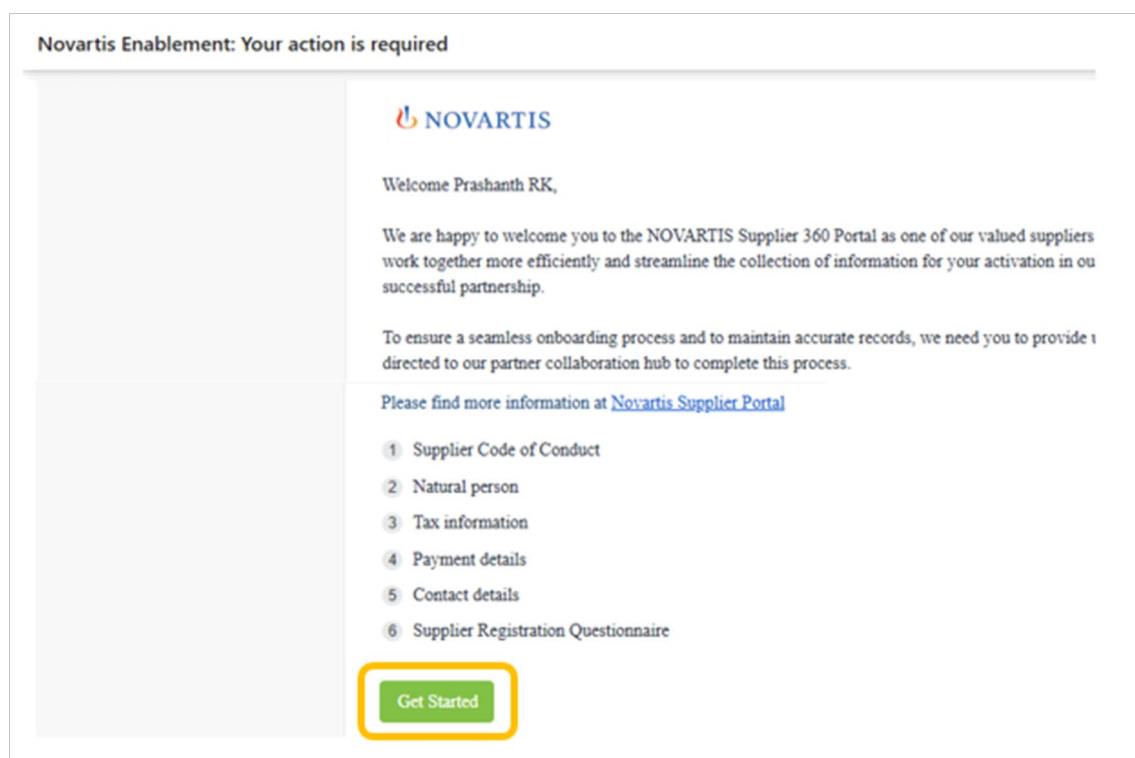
Novartis Enablement: Your action is required

NOVARTIS

Welcome Prashanth RK,

We are happy to welcome you to the NOVARTIS Supplier 360 Portal as one of our valued suppliers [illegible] work together more efficiently and streamline the collection of information for your activation in ou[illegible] successful partnership.

To ensure a seamless onboarding process and to maintain accurate records, we need you to provide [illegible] directed to our partner collaboration hub to complete this process.

Please find more information at Novartis Supplier Portal

1 Supplier Code of Conduct

2 Natural person

3 Tax information

4 Payment details

5 Contact details

6 Supplier Registration Questionnaire

Get Started